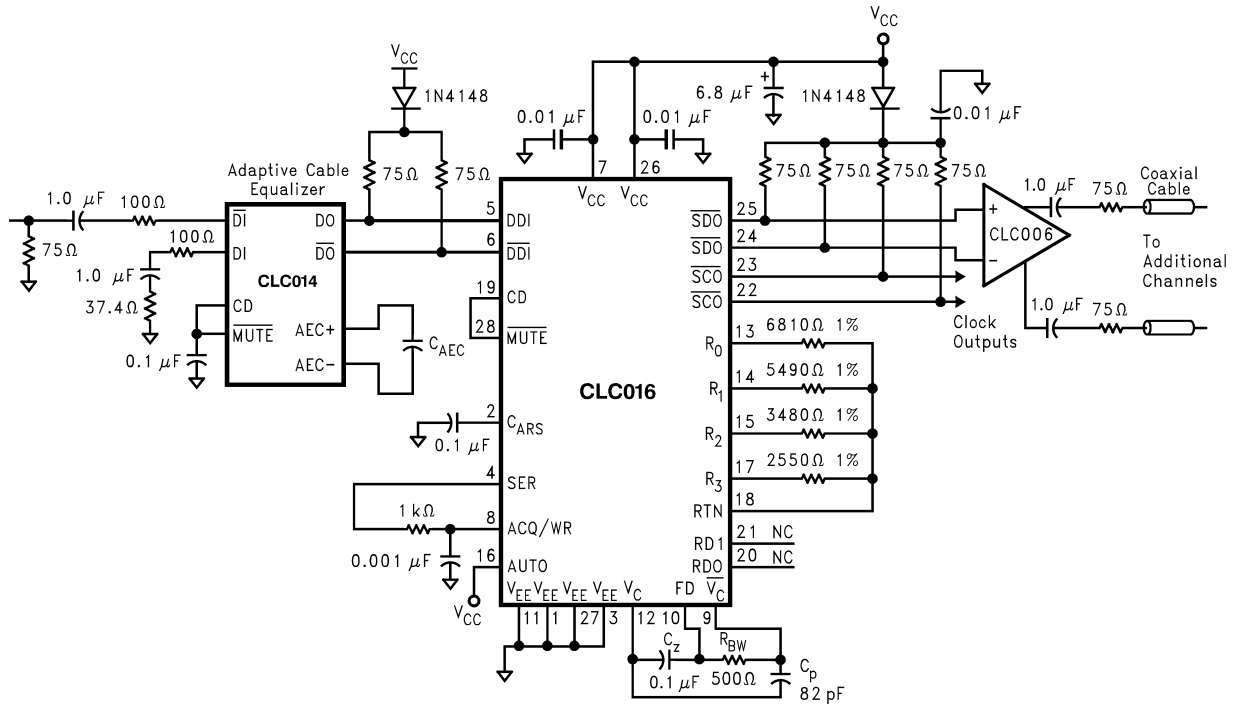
$V_{CC}$
$V_{CC}$
1N4148
1N4148
6.8 $\mu$F
0.01 $\mu$F
0.01 $\mu$F
0.01 $\mu$F
Adaptive Cable Equalizer
75Ω
75Ω
1.0 $\mu$F
100Ω
100Ω
75Ω
1.0 $\mu$F
37.4Ω
0.1 $\mu$F
$\overline{DI}$
DI
CD
$\overline{MUTE}$
DO
$\overline{DO}$
CLC014
AEC+
AEC−
$C_{AEC}$
7
26
$V_{CC}$
$V_{CC}$
5 DDI
6 $\overline{DDI}$
19 CD
28 $\overline{MUTE}$
CLC016
2 $C_{ARS}$
0.1 $\mu$F
4 SER
1 kΩ
8 ACQ/WR
0.001 $\mu$F
16 AUTO
$V_{CC}$
$V_{EE}$ $V_{EE}$ $V_{EE}$ $V_{EE}$ $V_C$ FD $\overline{V_C}$
11 1 27 3 12 10 9
$C_z$
0.1 $\mu$F
$R_{BW}$
500Ω
$C_p$
82 pF
75Ω 75Ω 75Ω 75Ω
25 $\overline{SDO}$
24 $\overline{SDO}$
23 $\overline{SCO}$
22 $\overline{SCO}$
13 $R_0$ 6810Ω 1%
14 $R_1$ 5490Ω 1%
15 $R_2$ 3480Ω 1%
17 $R_3$ 2550Ω 1%
18 RTN
21 RD1 NC
20 RDO NC
+
−
CLC006
1.0 $\mu$F
75Ω
1.0 $\mu$F
75Ω
Coaxial Cable
To Additional Channels
Clock Outputs